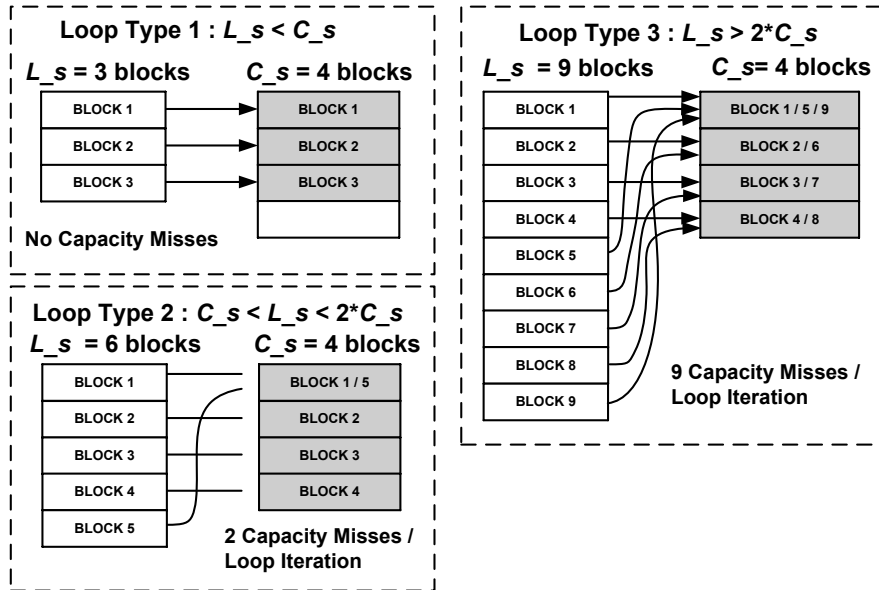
Loop Type 1 : *L_s* < *C_s*

*L_s* = 3 blocks

*C_s* = 4 blocks

BLOCK 1
BLOCK 2
BLOCK 3

BLOCK 1
BLOCK 2
BLOCK 3

No Capacity Misses

Loop Type 2 : *C_s* < *L_s* < 2\**C_s*

*L_s* = 6 blocks

*C_s* = 4 blocks

BLOCK 1
BLOCK 2
BLOCK 3
BLOCK 4
BLOCK 5

BLOCK 1 / 5
BLOCK 2
BLOCK 3
BLOCK 4

2 Capacity Misses / Loop Iteration

Loop Type 3 : *L_s* > 2\**C_s*

*L_s* = 9 blocks

*C_s*= 4 blocks

BLOCK 1
BLOCK 2
BLOCK 3
BLOCK 4
BLOCK 5
BLOCK 6
BLOCK 7
BLOCK 8
BLOCK 9

BLOCK 1 / 5 / 9
BLOCK 2 / 6
BLOCK 3 / 7
BLOCK 4 / 8

9 Capacity Misses / Loop Iteration